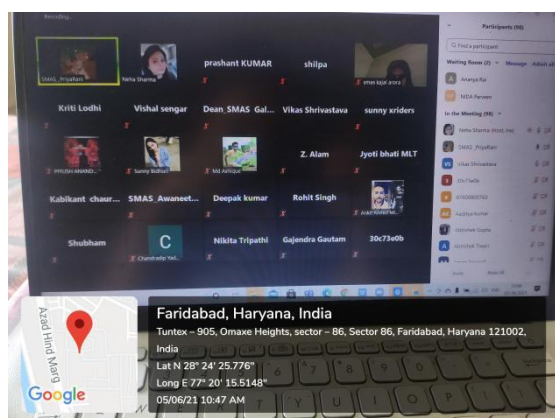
Recording...

Participants (98)

Find a participant

Waiting Room (2)

Message

Admit all

Ananya Rai

NIDA Parveen

In the Meeting (96)

Neha Sharma (Host, me)

SMAS_Priyallan

Vikas Shrivastava

30c73e0b

07000802763

Aaditya Kumar

Abhishek Gupta

Abhishek Tiwari

SMAS_Priyallan

Neha Sharma

prashant KUMAR

shilpa

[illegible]

Kriti Lodhi

Vishal sengar

Dean_SMAS Gal...

Vikas Shrivastava

sunny xriders

PIYUSH ANAND...

Sunny Sidhu

Md Ashique

Z. Alam

Jyoti bhati MLT

Kabikant chaur...

SMAS_Awaneet...

Deepak kumar

Rohit Singh

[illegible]

Shubham

C

Chandradip Yad...

Nikita Tripathi

Gajendra Gautam

30c73e0b

Azad Hind Marg

Google

Faridabad, Haryana, India

Tuntex – 905, Omaxe Heights, sector – 86, Sector 86, Faridabad, Haryana 121002, India

Lat N 28° 24' 25.776"

Long E 77° 20' 15.5148"

05/06/21 10:47 AM